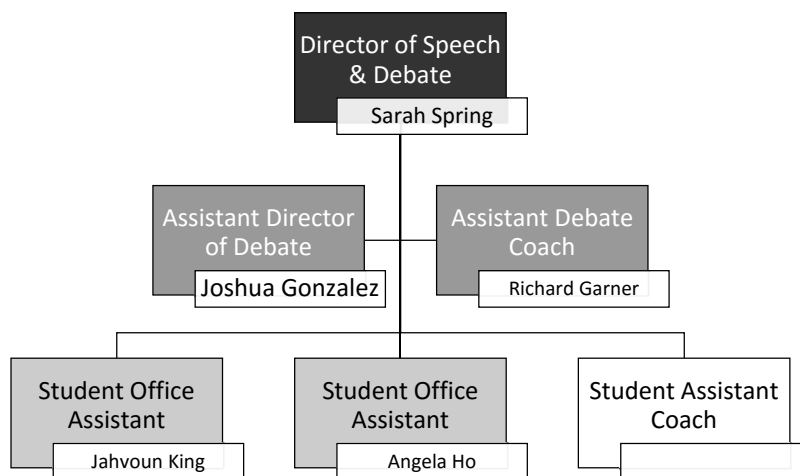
Director of Speech & Debate

Sarah Spring

Assistant Director of Debate

Joshua Gonzalez

Assistant Debate Coach

Richard Garner

Student Office Assistant

Jahvoun King

Student Office Assistant

Angela Ho

Student Assistant Coach